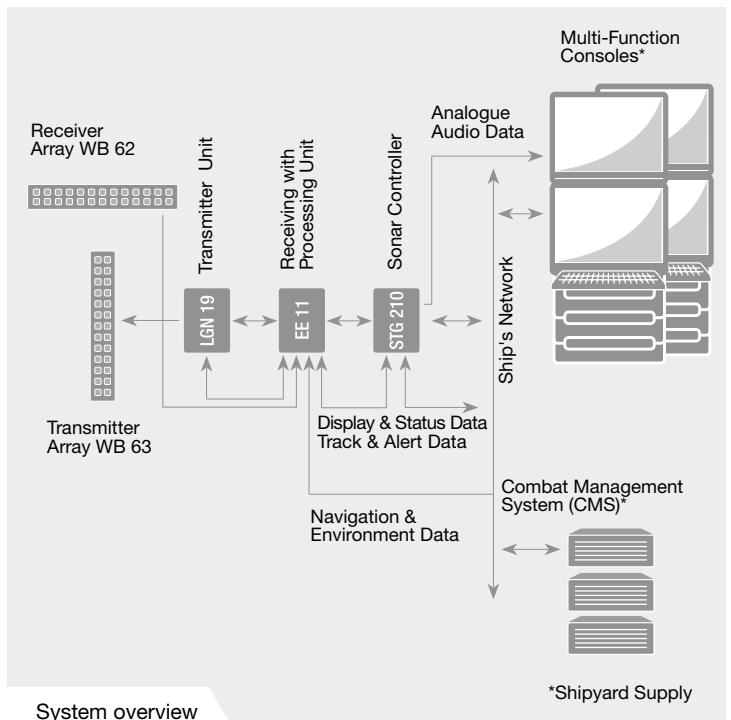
Multi-Function Consoles*

Analogue Audio Data

Receiver Array WB 62

Transmitter Unit

Receiving with Processing Unit

Sonar Controller

LGN 19

EE 11

STG 210

Ship's Network

Transmitter Array WB 63

Display & Status Data
Track & Alert Data

Combat Management System (CMS)*

Navigation & Environment Data

*Shipyard Supply

System overview